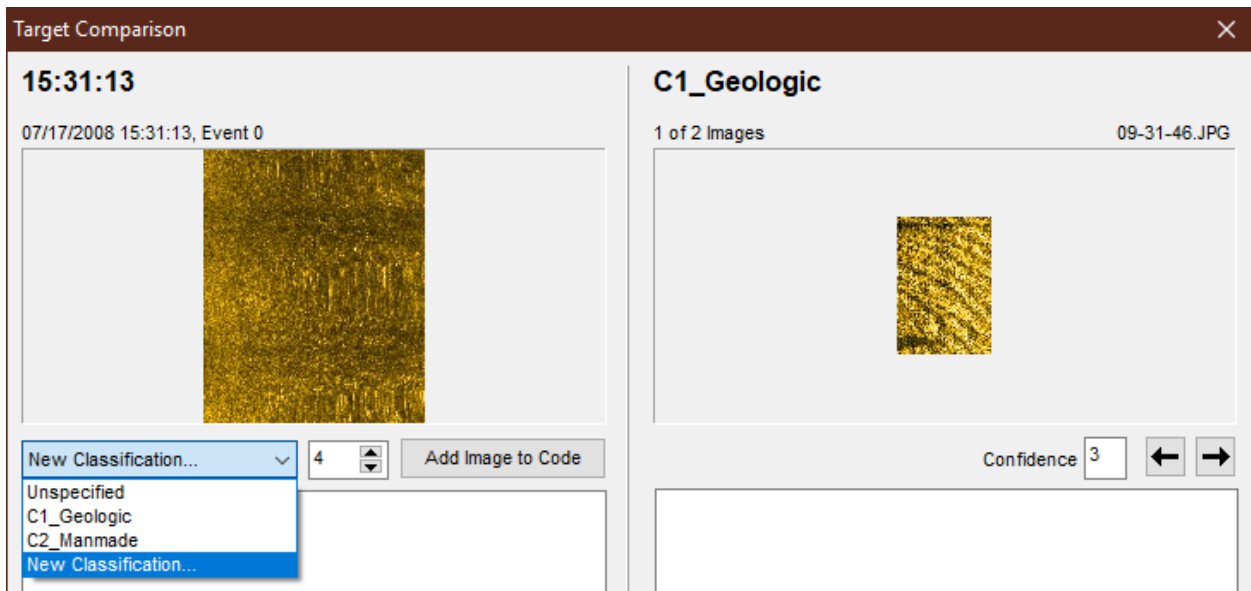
Target Comparison

15:31:13

07/17/2008 15:31:13, Event 0

New Classification...

4

Add Image to Code

Unspecified
C1_Geologic
C2_Manmade
New Classification...

C1_Geologic

1 of 2 Images

09-31-46.JPG

Confidence 3